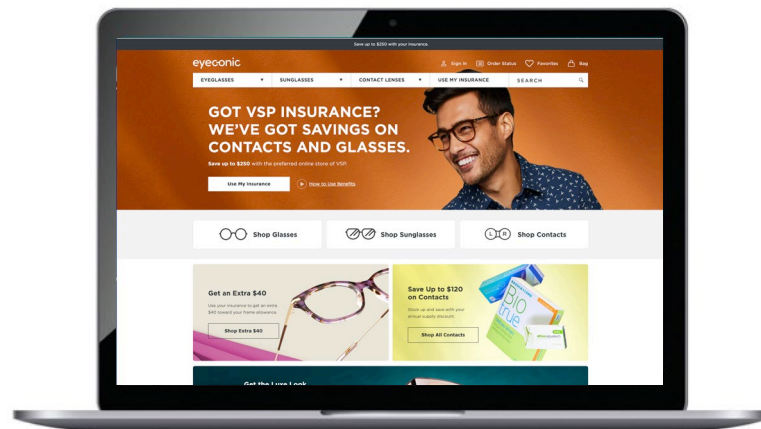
Save up to $250 with your insurance.

eyeconic

Sign In Order Status Favorites Bag

EYEGLASSES SUNGLASSES CONTACT LENSES USE MY INSURANCE SEARCH

GOT VSP INSURANCE? WE'VE GOT SAVINGS ON CONTACTS AND GLASSES.

Save up to $250 with the preferred online store of VSP.

Use My Insurance

How to Use Benefits

Shop Glasses

Shop Sunglasses

L R Shop Contacts

Get an Extra $40

Use your insurance to get an extra $40 toward your frame allowance.

Shop Extra $40

Save Up to $120 on Contacts

Stock up and save with your annual supply discount.

Shop All Contacts

Bio true

Get the Luxe Look